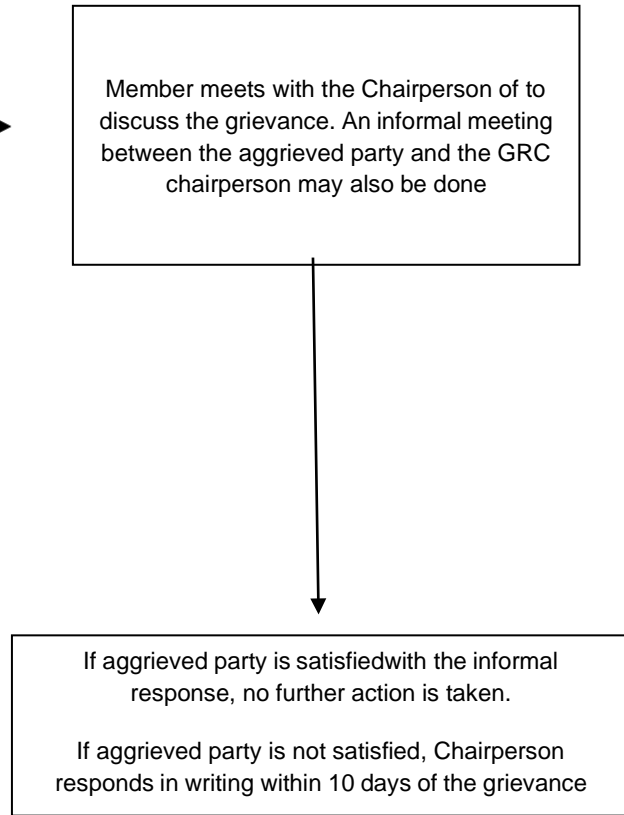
Member meets with the Chairperson of to discuss the grievance. An informal meeting between the aggrieved party and the GRC chairperson may also be done

If aggrieved party is satisfiedwith the informal response, no further action is taken.

If aggrieved party is not satisfied, Chairperson responds in writing within 10 days of the grievance